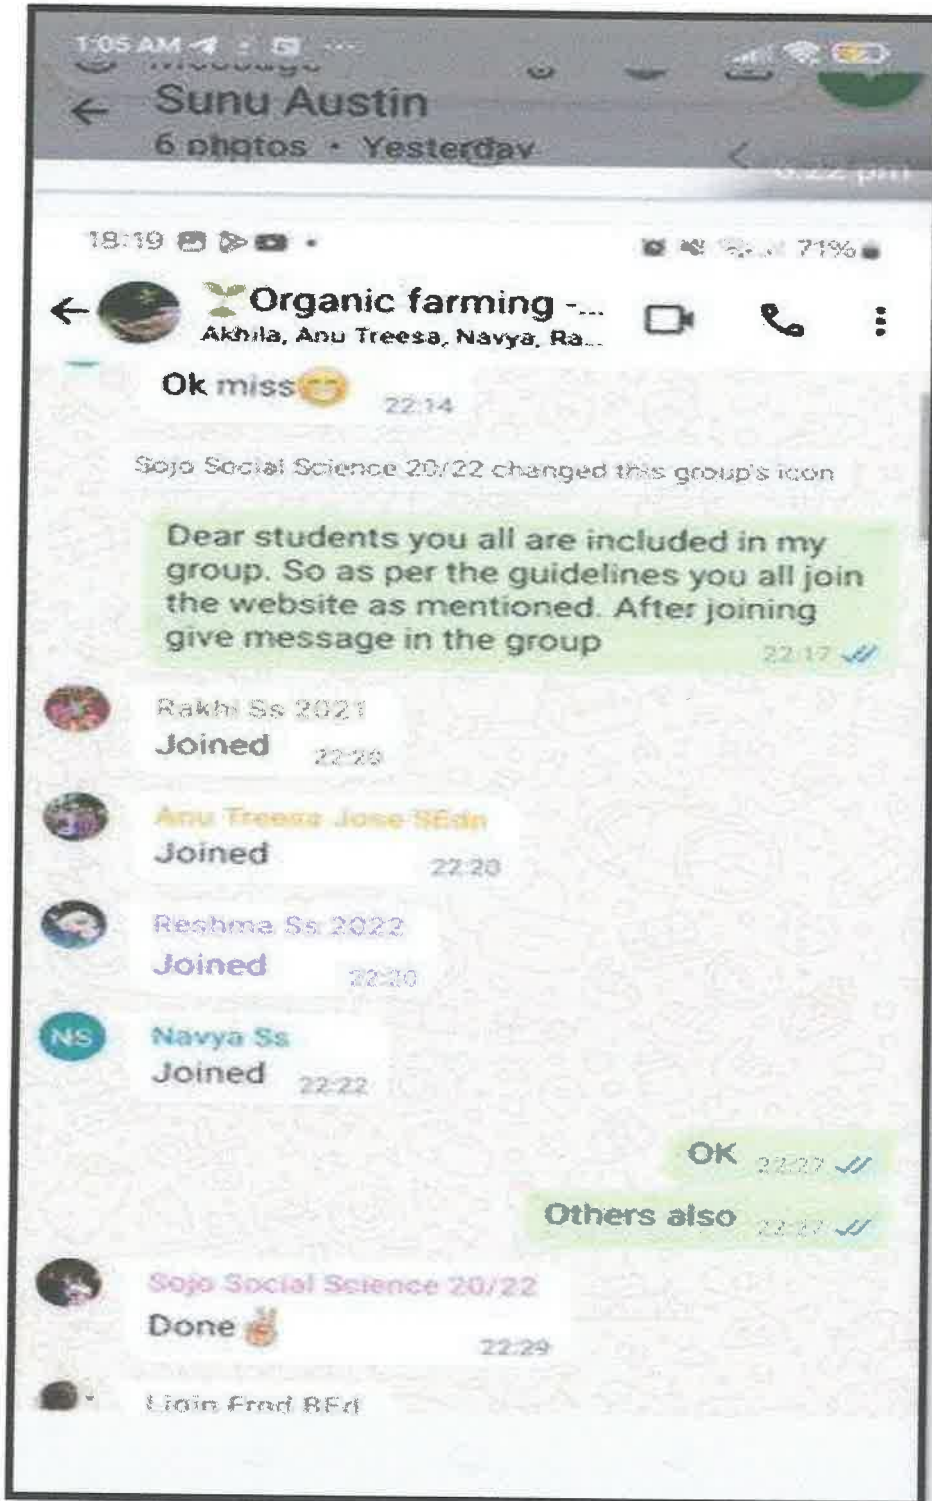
1:05 AM
Sunu Austin
6 photos • Yesterday

18:19
71%
Organic farming -...
Akhila, Anu Treesa, Navya, Ra...

Ok miss 22:14

Sojo Social Science 20/22 changed this group's icon

Dear students you all are included in my group. So as per the guidelines you all join the website as mentioned. After joining give message in the group 22:17

Rakhi Ss 2021
Joined 22:20

Anu Treesa Jose SEdn
Joined 22:20

Reshma Ss 2022
Joined 22:20

NS
Navya Ss
Joined 22:22

OK 22:27

Others also 22:27

Sojo Social Science 20/22
Done 22:29

Lijin Fred BEd